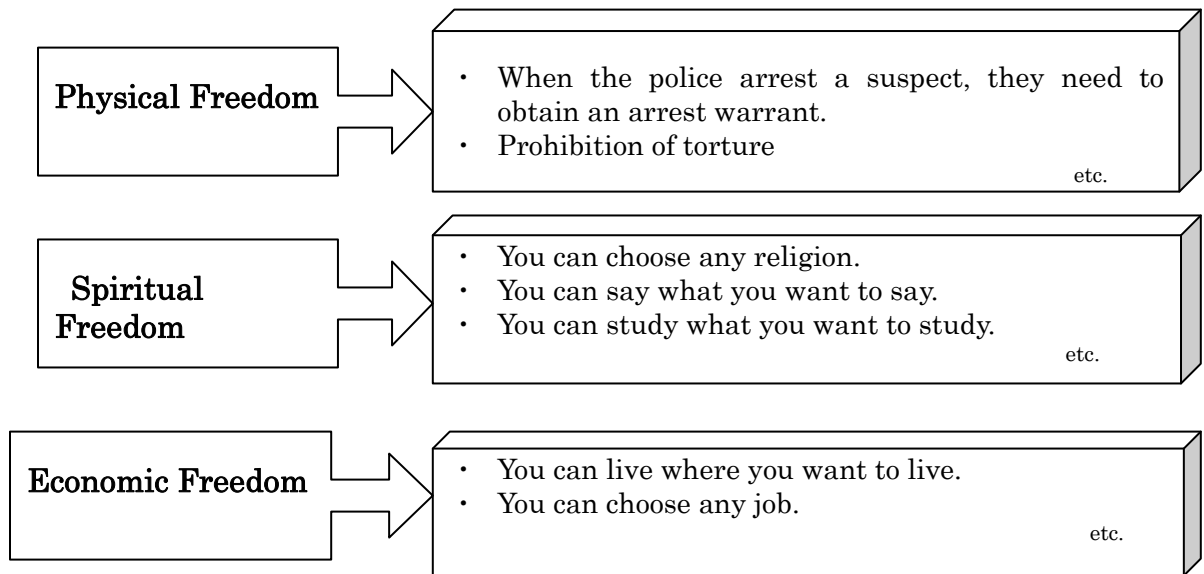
Physical Freedom

・ When the police arrest a suspect, they need to obtain an arrest warrant.
・ Prohibition of torture
etc.

Spiritual Freedom

・ You can choose any religion.
・ You can say what you want to say.
・ You can study what you want to study.
etc.

Economic Freedom

・ You can live where you want to live.
・ You can choose any job.
etc.